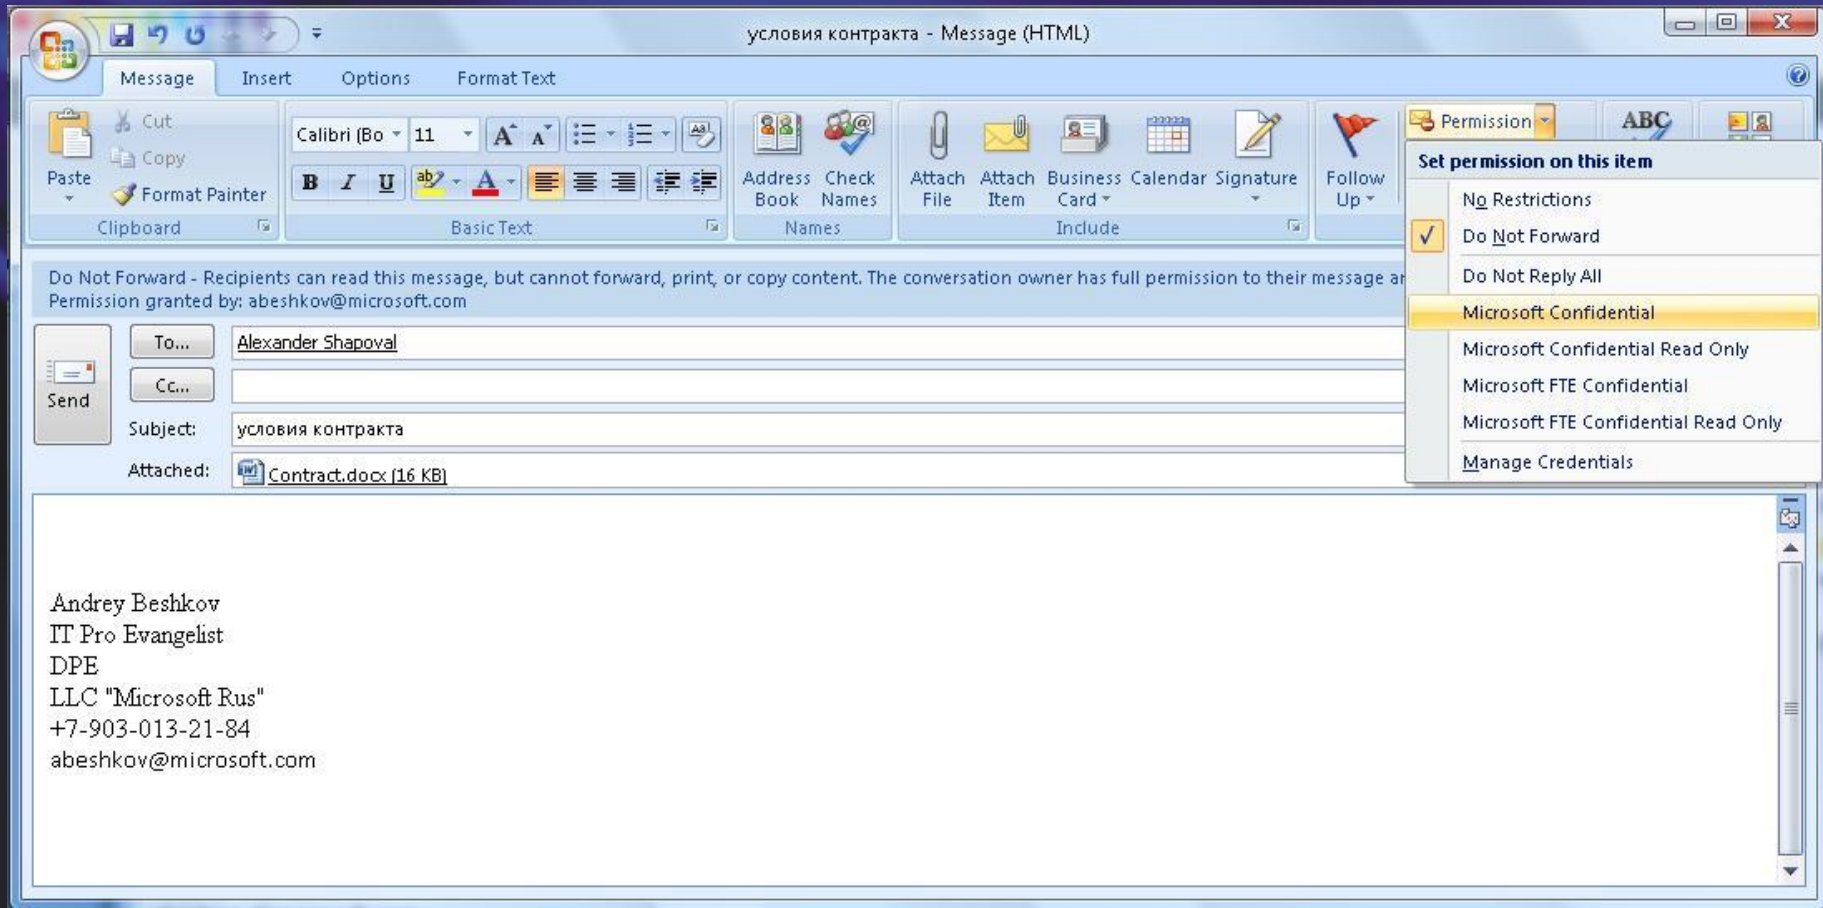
условия контракта - Message (HTML)

Message Insert Options Format Text

Paste
Cut
Copy
Format Painter
Clipboard

Calibri (Bo 11
B I U
Basic Text

Address Book
Check Names
Names

Attach File
Attach Item
Business Card
Calendar
Signature
Include

Follow Up

Permission
ABC

Set permission on this item
No Restrictions
Do Not Forward
Do Not Reply All
Microsoft Confidential
Microsoft Confidential Read Only
Microsoft FTE Confidential
Microsoft FTE Confidential Read Only
Manage Credentials

Do Not Forward - Recipients can read this message, but cannot forward, print, or copy content. The conversation owner has full permission to their message ar
Permission granted by: abeshkov@microsoft.com

Send
To... Alexander Shapoval
Cc...
Subject: условия контракта
Attached: Contract.docx (16 KB)

Andrey Beshkov
IT Pro Evangelist
DPE
LLC "Microsoft Rus"
+7-903-013-21-84
abeshkov@microsoft.com